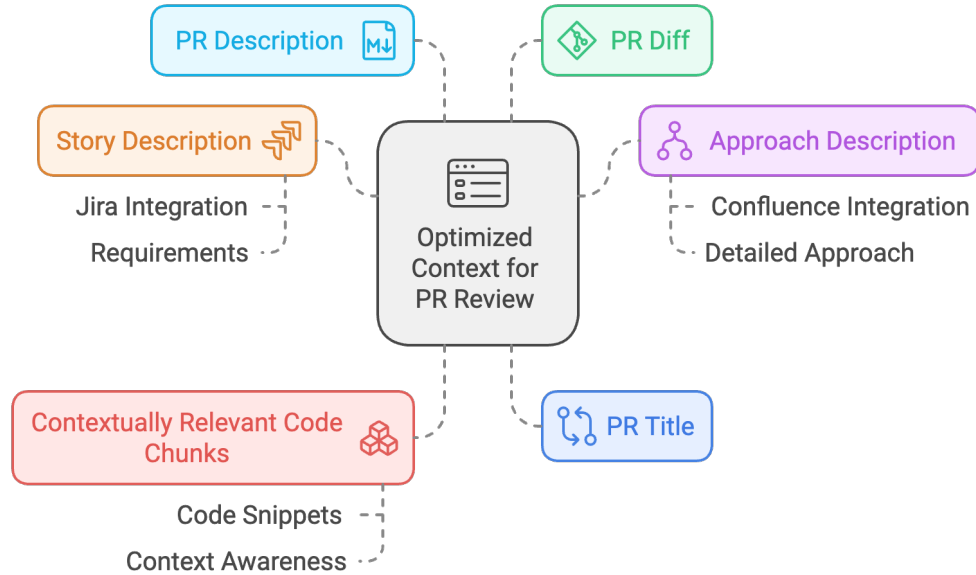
PR Description

PR Diff

Story Description

Jira Integration

Requirements

Optimized Context for PR Review

Approach Description

Confluence Integration

Detailed Approach

Contextually Relevant Code Chunks

Code Snippets

Context Awareness

PR Title